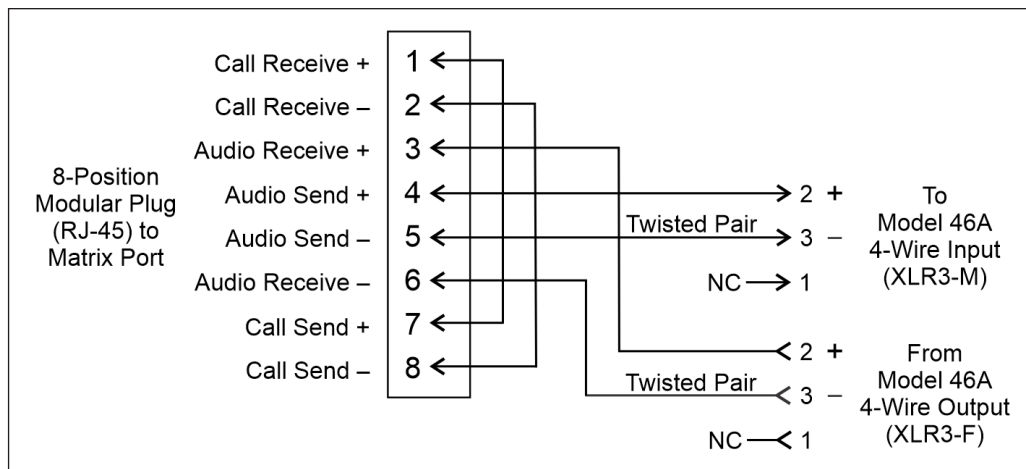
8-Position Modular Plug (RJ-45) to Matrix Port

Call Receive + 1
Call Receive – 2
Audio Receive + 3
Audio Send + 4
Audio Send – 5
Audio Receive – 6
Call Send + 7
Call Send – 8

Twisted Pair

2 +
3 –
NC 1

To Model 46A 4-Wire Input (XLR3-M)

Twisted Pair

2 +
3 –
NC 1

From Model 46A 4-Wire Output (XLR3-F)